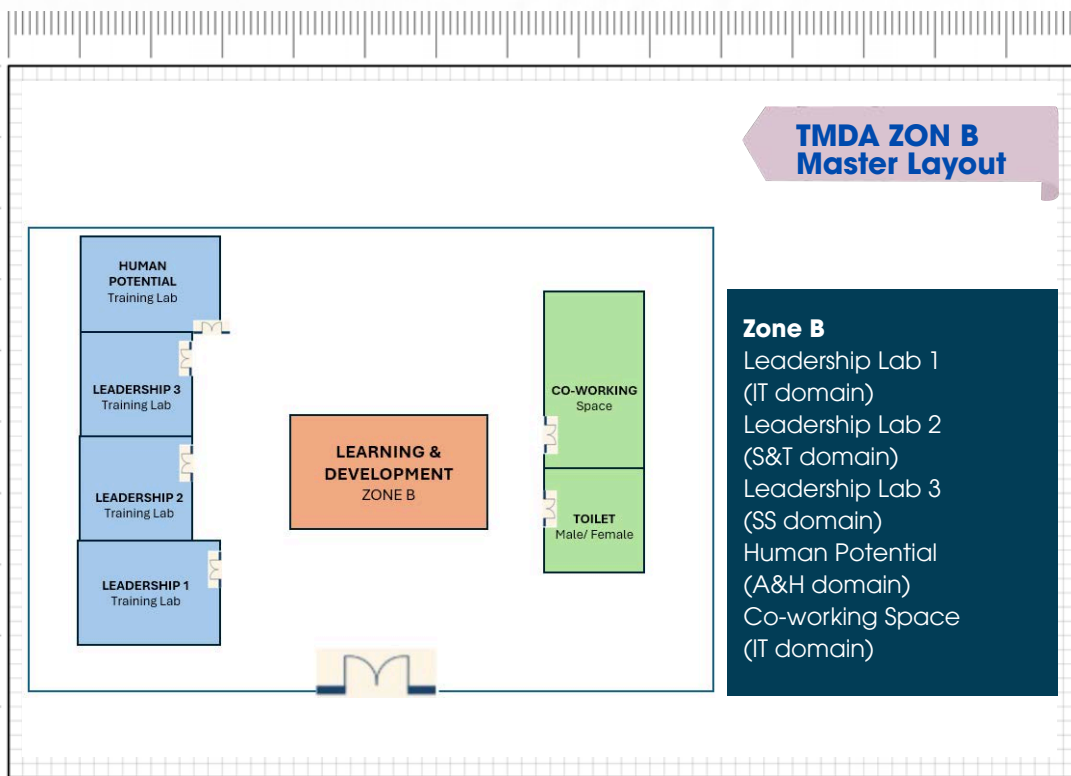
TMDA ZON B
Master Layout

HUMAN POTENTIAL
Training Lab

LEADERSHIP 3
Training Lab

LEADERSHIP 2
Training Lab

LEADERSHIP 1
Training Lab

LEARNING & DEVELOPMENT
ZONE B

CO-WORKING
Space

TOILET
Male/ Female

Zone B
Leadership Lab 1
(IT domain)
Leadership Lab 2
(S&T domain)
Leadership Lab 3
(SS domain)
Human Potential
(A&H domain)
Co-working Space
(IT domain)